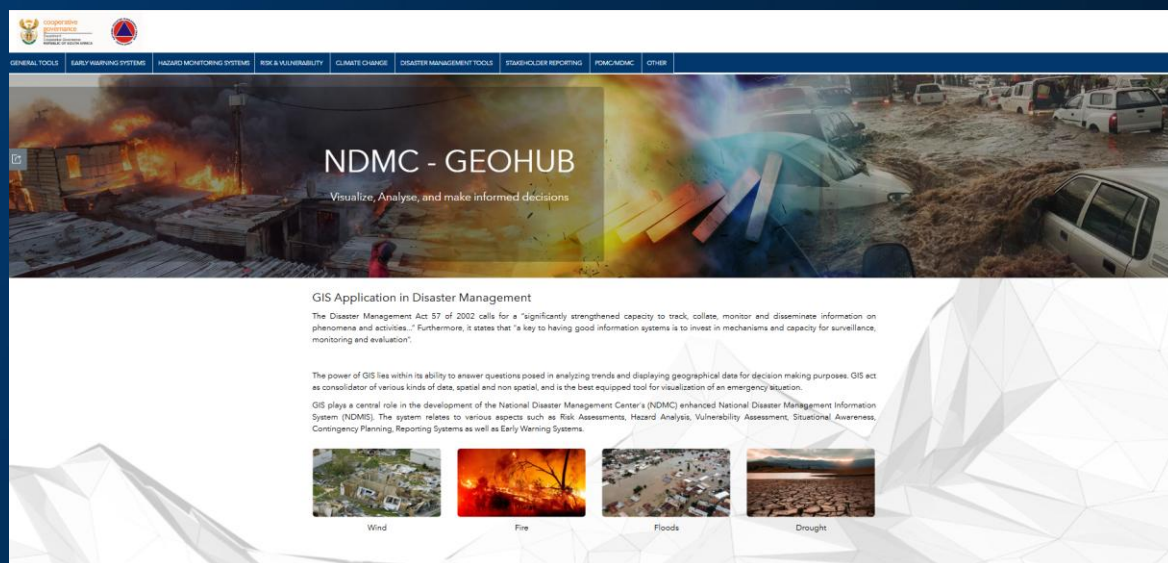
cooperative governance
Department: Cooperative Governance REPUBLIC OF SOUTH AFRICA

GENERAL TOOLS | EARLY WARNING SYSTEMS | HAZARD MONITORING SYSTEMS | RISK & VULNERABILITY | CLIMATE CHANGE | DISASTER MANAGEMENT TOOLS | STAKEHOLDER REPORTING | PDMC/MDMC | OTHER

NDMC - GEOHUB

Visualize, Analyse, and make informed decisions

GIS Application in Disaster Management

The Disaster Management Act 57 of 2002 calls for a "significantly strengthened capacity to track, collate, monitor and disseminate information on phenomena and activities..." Furthermore, it states that "a key to having good information systems is to invest in mechanisms and capacity for surveillance, monitoring and evaluation".

The power of GIS lies within its ability to answer questions posed in analyzing trends and displaying geographical data for decision making purposes. GIS act as consolidator of various kinds of data, spatial and non spatial, and is the best equipped tool for visualization of an emergency situation.

GIS plays a central role in the development of the National Disaster Management Center's (NDMC) enhanced National Disaster Management Information System (NDMIS). The system relates to various aspects such as Risk Assessments, Hazard Analysis, Vulnerability Assessment, Situational Awareness, Contingency Planning, Reporting Systems as well as Early Warning Systems.

Wind

Fire

Floods

Drought